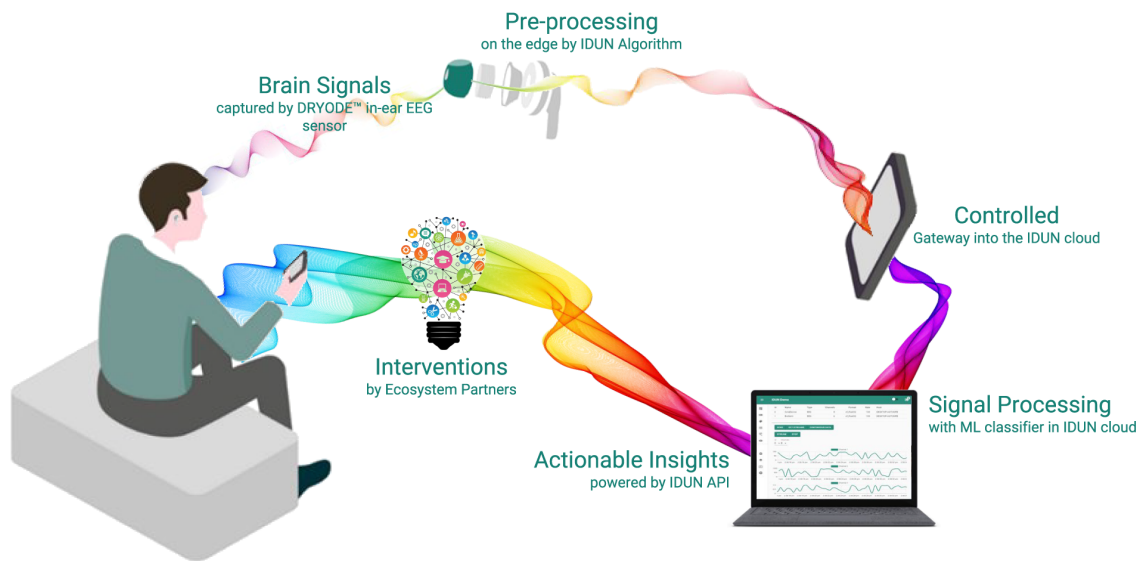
Pre-processing
on the edge by IDUN Algorithm

Brain Signals
captured by DRYODE™ in-ear EEG sensor

Controlled
Gateway into the IDUN cloud

Interventions
by Ecosystem Partners

Signal Processing
with ML classifier in IDUN cloud

Actionable Insights
powered by IDUN API